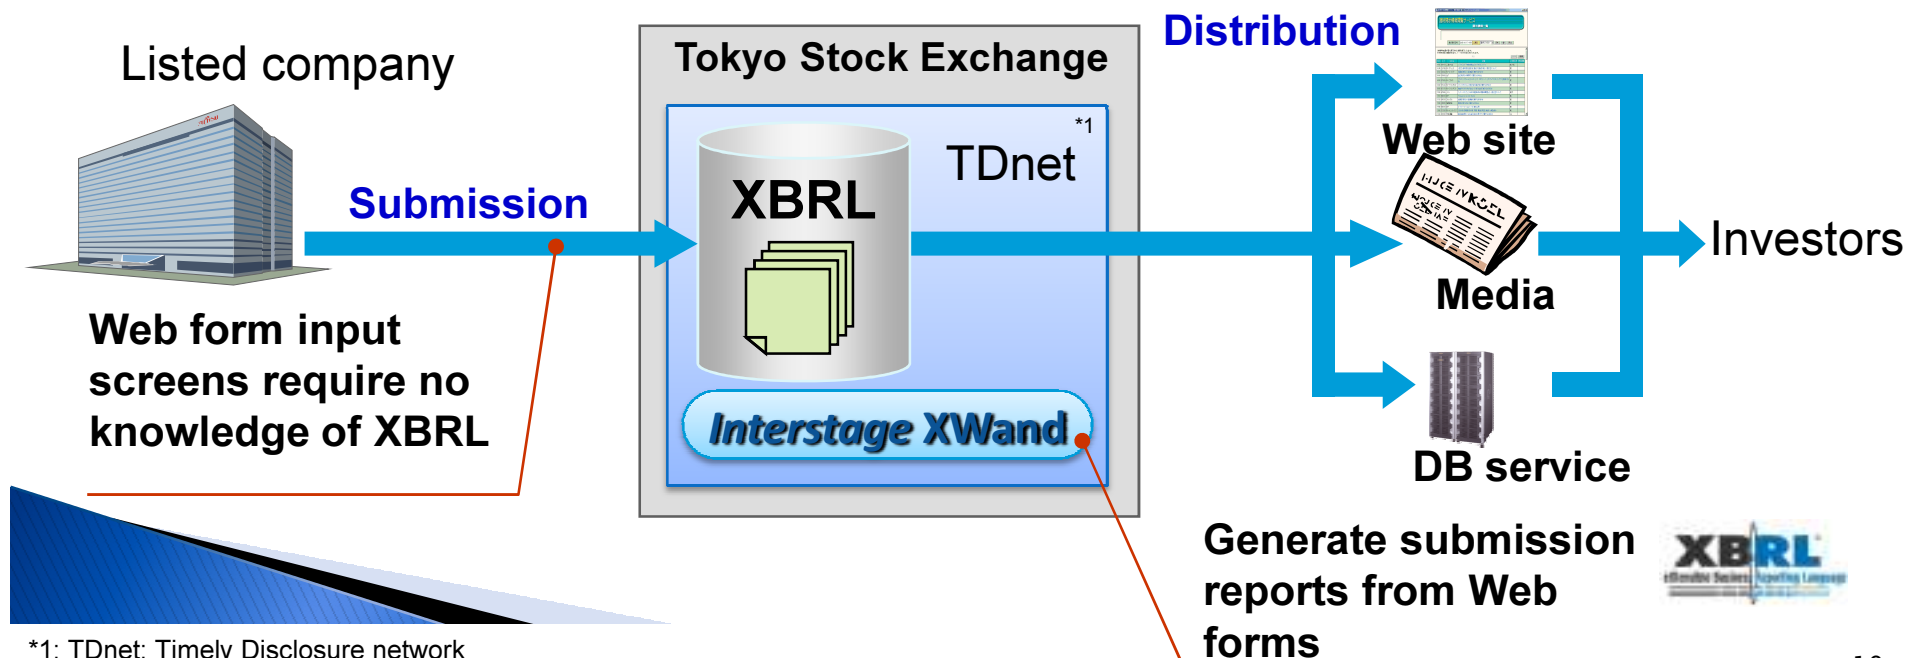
Listed company

Tokyo Stock Exchange

Distribution

Web site

*1

TDnet

XBRL

Submission

Media

Investors

Web form input screens require no knowledge of XBRL

Interstage XWand

DB service

Generate submission reports from Web forms

XBRL

*1: TDnet: Timely Disclosure network